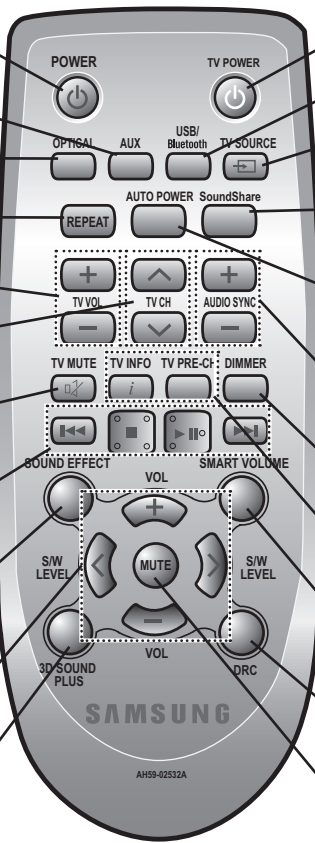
POWER
TV POWER
OPTICAL
AUX
USB/
Bluetooth
TV SOURCE
REPEAT
AUTO POWER
SoundShare
TV VOL
TV CH
AUDIO SYNC
TV MUTE
TV INFO
$i$
TV PRE-CH
DIMMER
SOUND EFFECT
SMART VOLUME
VOL
S/W
LEVEL
MUTE
S/W
LEVEL
VOL
3D SOUND
PLUS
DRC
SAMSUNG
AH59-02532A